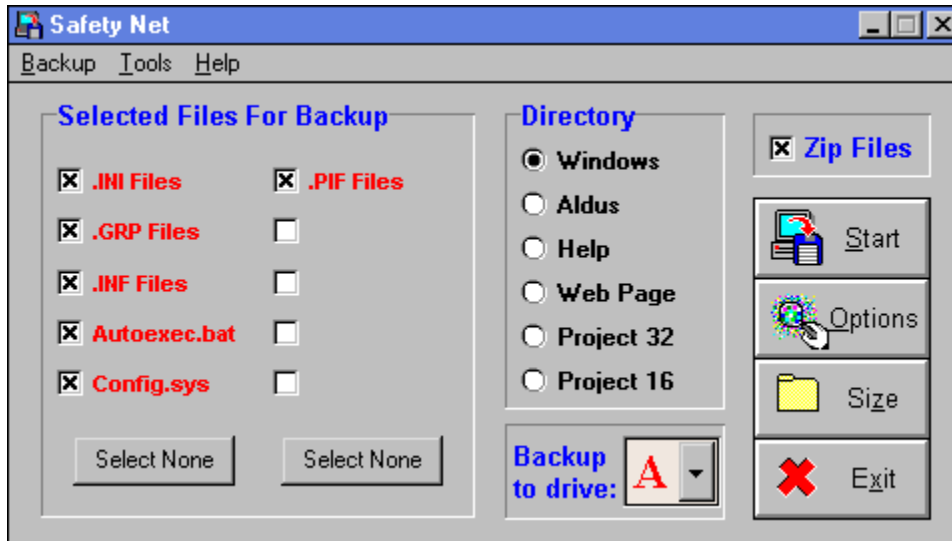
Safety Net

Backup Tools Help

Selected Files For Backup

.INI Files
.PIF Files
.GRP Files
.INF Files
Autoexec.bat
Config.sys

Select None
Select None

Directory

Windows
Aldus
Help
Web Page
Project 32
Project 16

Backup to drive:
A

Zip Files

Start
Options
Size
Exit